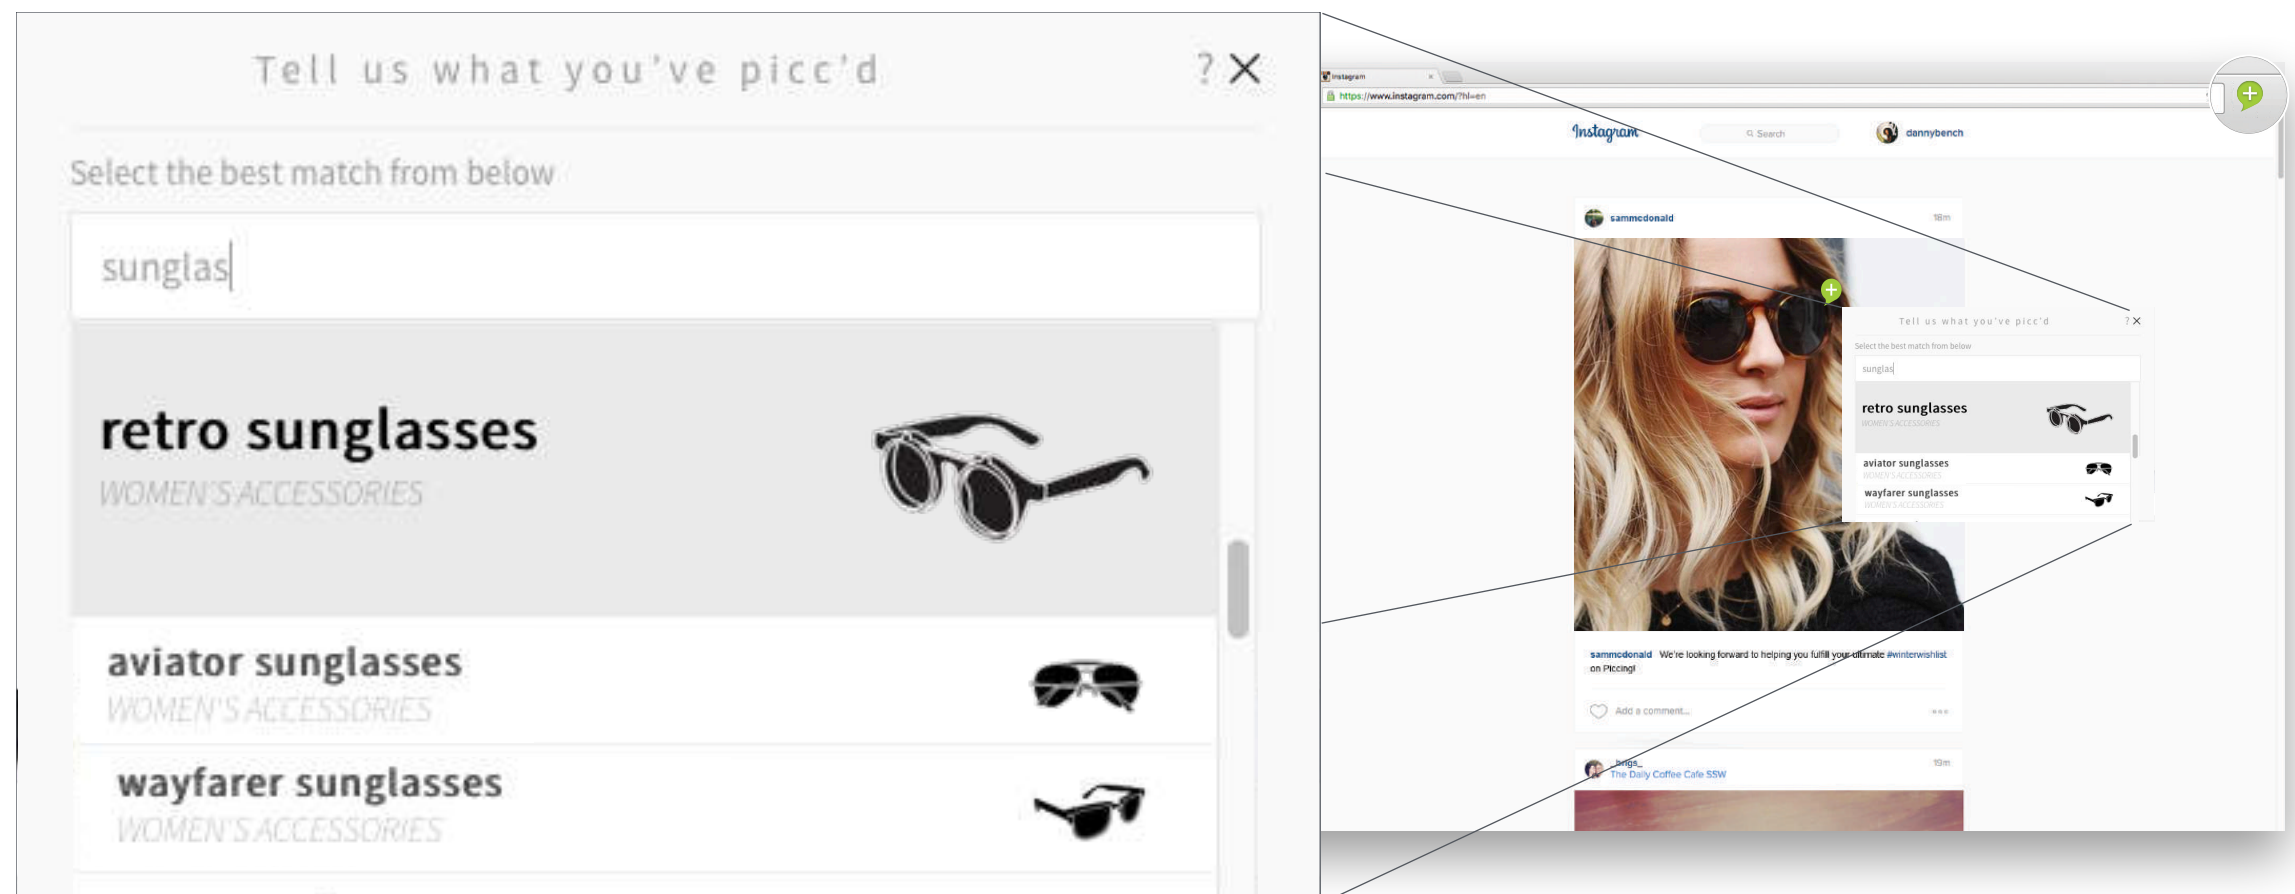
Tell us what you've picc'd

? X

Select the best match from below

sunglas

retro sunglasses
WOMEN'S ACCESSORIES

aviator sunglasses
WOMEN'S ACCESSORIES

wayfarer sunglasses
WOMEN'S ACCESSORIES

Instagram

https://www.instagram.com/?hl=en

Instagram

Search

dannybench

sammcdonald

18m

Tell us what you've picc'd

? X

Select the best match from below

sunglas

retro sunglasses
WOMEN'S ACCESSORIES

aviator sunglasses
WOMEN'S ACCESSORIES

wayfarer sunglasses
WOMEN'S ACCESSORIES

sammcdonald We're looking forward to helping you fulfill your ultimate #winterwishlist on Piccing!

Add a comment...

...

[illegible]ings_
The Daily Coffee Cafe SSW

19m